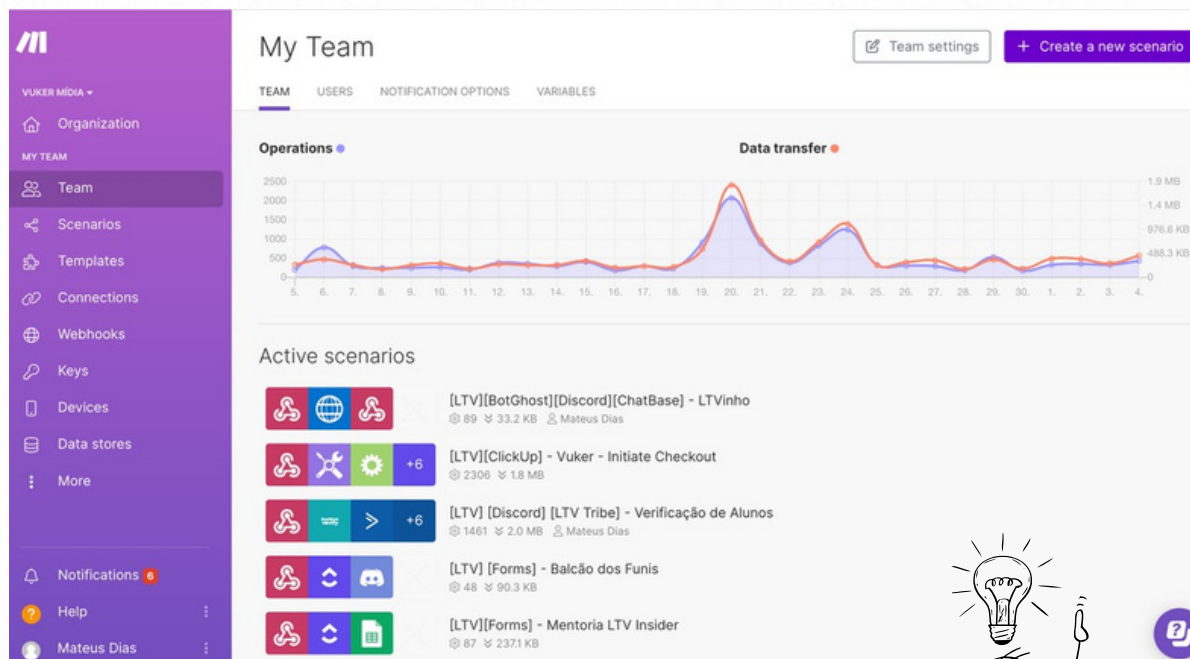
VUKER MÍDIA
Organization
MY TEAM
Team
Scenarios
Templates
Connections
Webhooks
Keys
Devices
Data stores
More
Notifications 6
Help
Mateus Dias

My Team
Team settings
+ Create a new scenario
TEAM USERS NOTIFICATION OPTIONS VARIABLES

Operations
Data transfer

2500
2000
1500
1000
500
0
1.9 MB
1.4 MB
976.6 KB
488.3 KB
0
5. 6. 7. 8. 9. 10. 11. 12. 13. 14. 15. 16. 17. 18. 19. 20. 21. 22. 23. 24. 25. 26. 27. 28. 29. 30. 1. 2. 3. 4.

Active scenarios

[LTV][BotGhost][Discord][ChatBase] - LTVinho
89 33.2 KB Mateus Dias

+6
[LTV][ClickUp] - Vuker - Initiate Checkout
2306 1.8 MB

+6
[LTV] [Discord] [LTV Tribe] - Verificação de Alunos
1461 2.0 MB Mateus Dias

[LTV] [Forms] - Balcão dos Funis
48 90.3 KB

[LTV][Forms] - Mentoria LTV Insider
87 237.1 KB